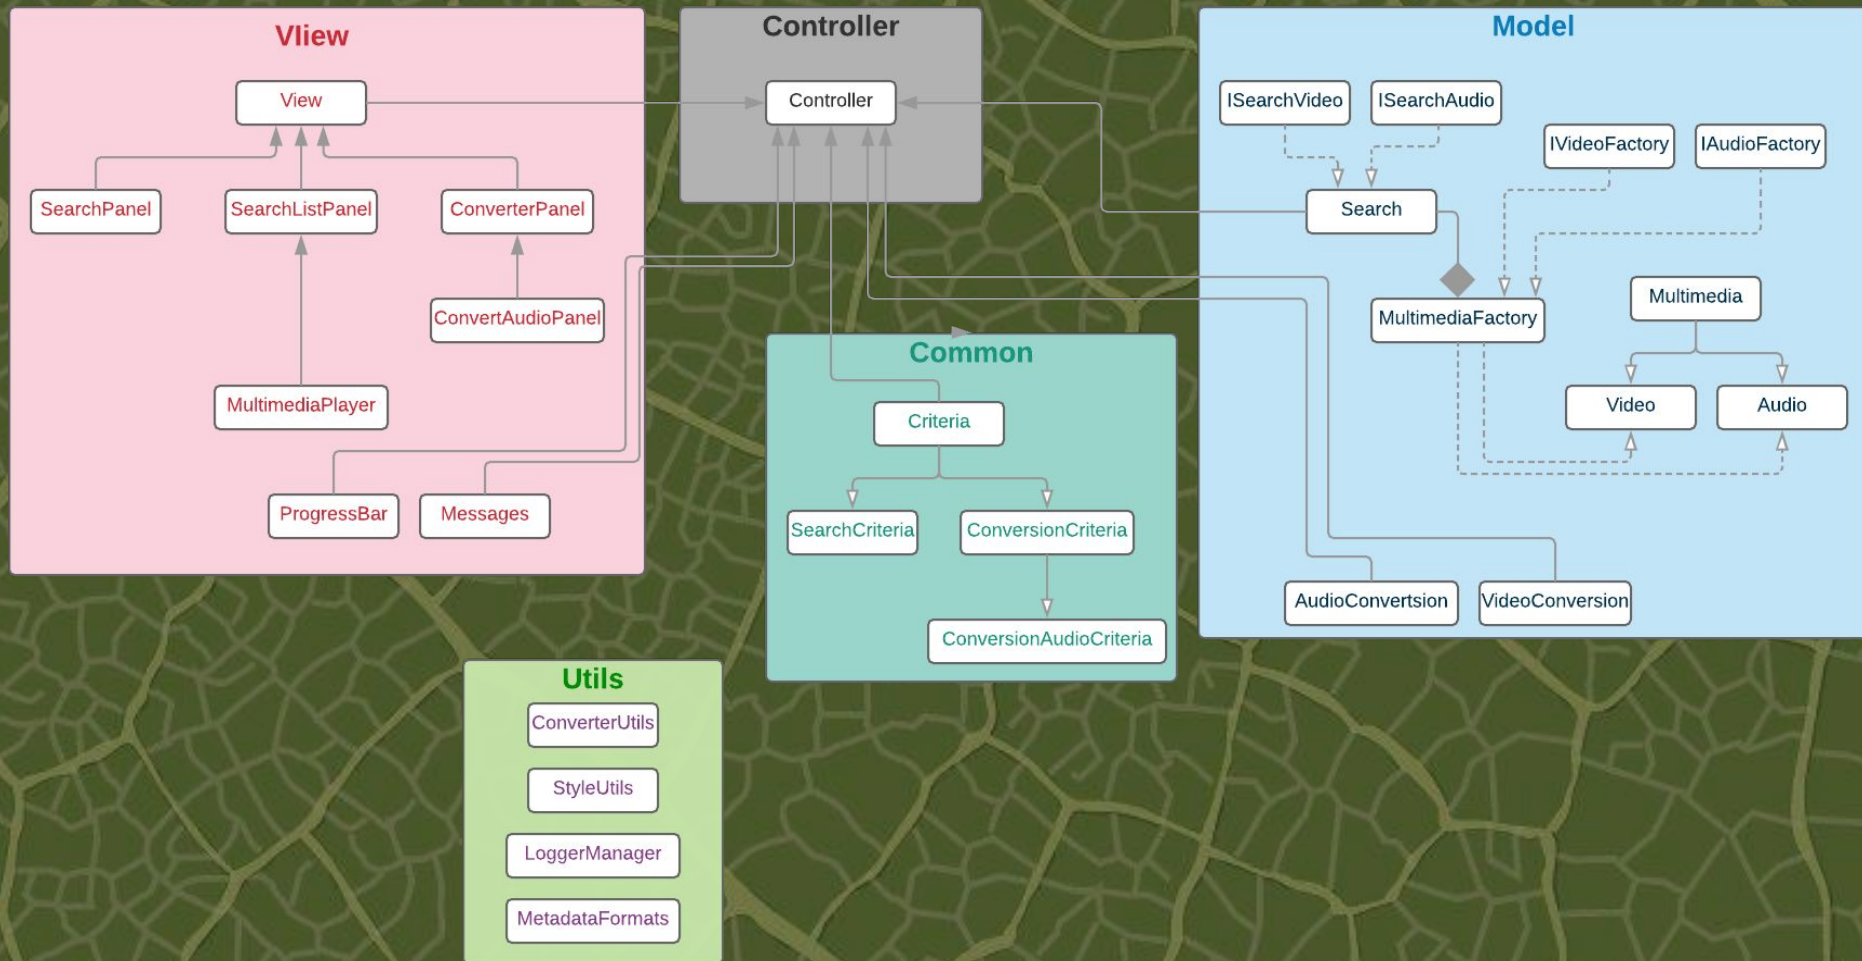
Vliew

View

SearchPanel

SearchListPanel

ConverterPanel

ConvertAudioPanel

MultimediaPlayer

ProgressBar

Messages

Controller

Controller

Model

ISearchVideo

ISearchAudio

IVideoFactory

IAudioFactory

Search

MultimediaFactory

Multimedia

Video

Audio

AudioConvertsion

VideoConversion

Common

Criteria

SearchCriteria

ConversionCriteria

ConversionAudioCriteria

Utils

ConverterUtils

StyleUtils

LoggerManager

MetadataFormats